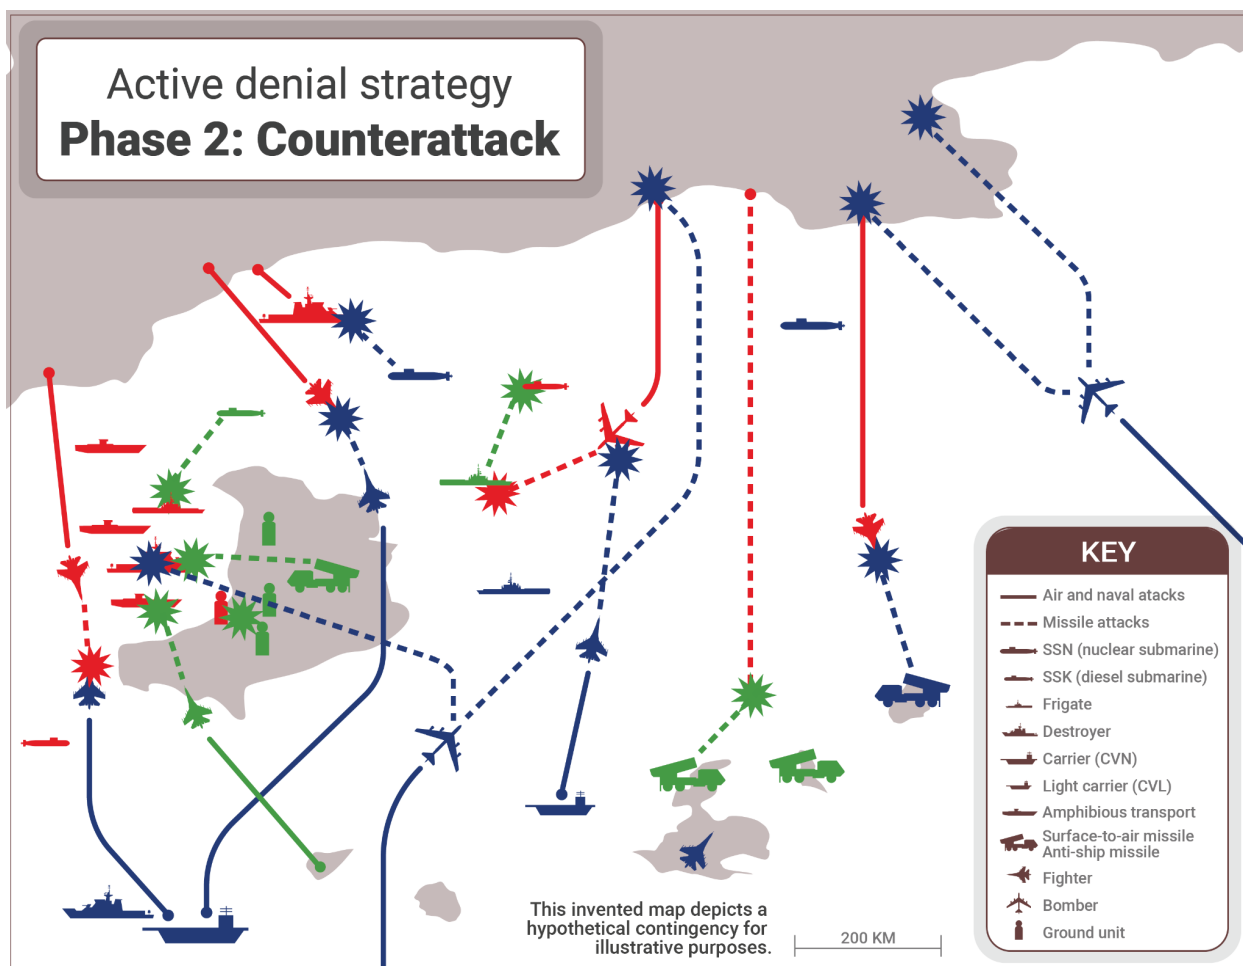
Active denial strategy
**Phase 2: Counterattack**

KEY
Air and naval attacks
Missile attacks
SSN (nuclear submarine)
SSK (diesel submarine)
Frigate
Destroyer
Carrier (CVN)
Light carrier (CVL)
Amphibious transport
Surface-to-air missile
Anti-ship missile
Fighter
Bomber
Ground unit

This invented map depicts a hypothetical contingency for illustrative purposes.

200 KM